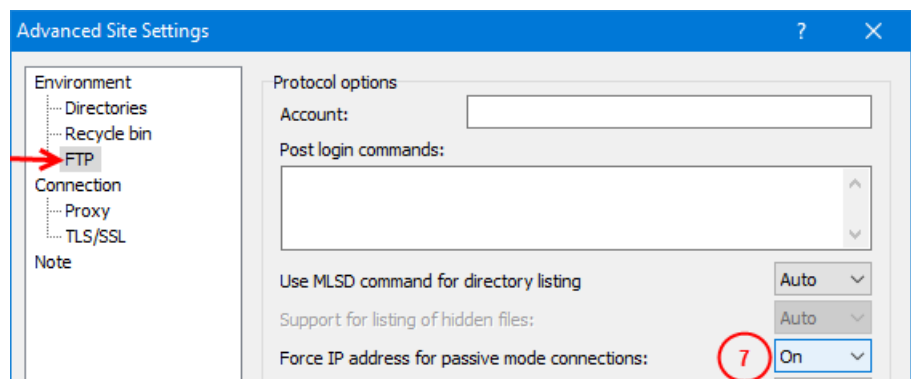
Advanced Site Settings

?

Environment
Directories
Recycle bin
FTP
Connection
Proxy
TLS/SSL
Note

Protocol options
Account:
Post login commands:

Use MLSD command for directory listing
Auto
Support for listing of hidden files:
Auto
Force IP address for passive mode connections:
7
On